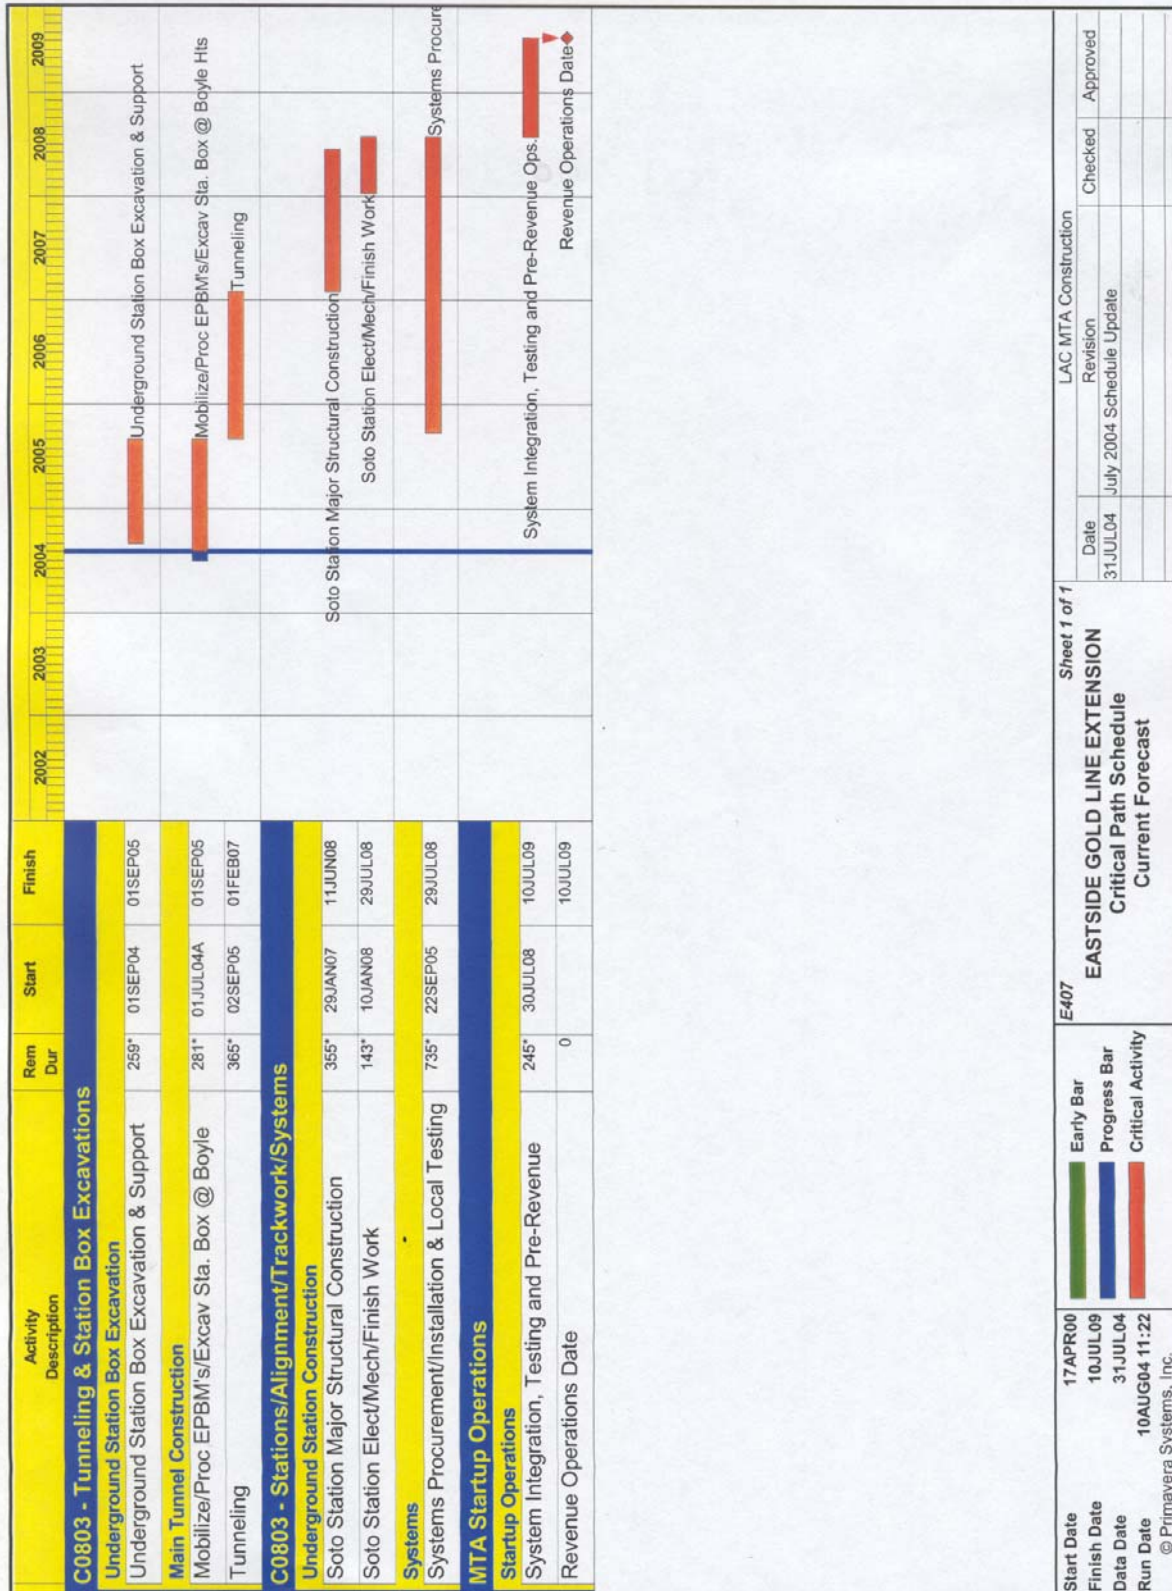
| Activity Description | Rem Dur | Start | Finish |
|---|---|---|---|
| C0803 - Tunneling & Station Box Excavations | | | |
| Underground Station Box Excavation | | | |
| Underground Station Box Excavation & Support | 259* | 01SEP04 | 01SEP05 |
| Main Tunnel Construction | | | |
| Mobilize/Proc EPBM's/Excav Sta. Box @ Boyle | 281* | 01JUL04A | 01SEP05 |
| Tunneling | 365* | 02SEP05 | 01FEB07 |
| C0803 - Stations/Alignment/Trackwork/Systems | | | |
| Underground Station Construction | | | |
| Soto Station Major Structural Construction | 355* | 29JAN07 | 11JUN08 |
| Soto Station Elect/Mech/Finish Work | 143* | 10JAN08 | 29JUL08 |
| Systems | | | |
| Systems Procurement/Installation & Local Testing | 735* | 22SEP05 | 29JUL08 |
| MTA Startup Operations | | | |
| Startup Operations | | | |
| System Integration, Testing and Pre-Revenue | 245* | 30JUL08 | 10JUL09 |
| Revenue Operations Date | 0 | | 10JUL09 |

2002 2003 2004 2005 2006 2007 2008 2009

Underground Station Box Excavation & Support
Mobilize/Proc EPBM's/Excav Sta. Box @ Boyle Hts
Tunneling
Soto Station Major Structural Construction
Soto Station Elect/Mech/Finish Work
Systems Procure
System Integration, Testing and Pre-Revenue Ops.
Revenue Operations Date

Start Date 17APR00
Finish Date 10JUL09
Data Date 31JUL04
Run Date 10AUG04 11:22
© Primavera Systems, Inc.

Early Bar
Progress Bar
Critical Activity

E407
Sheet 1 of 1
EASTSIDE GOLD LINE EXTENSION
Critical Path Schedule
Current Forecast

LAC MTA Construction
| Date | Revision | Checked | Approved |
|---|---|---|---|
| 31JUL04 | July 2004 Schedule Update | | |